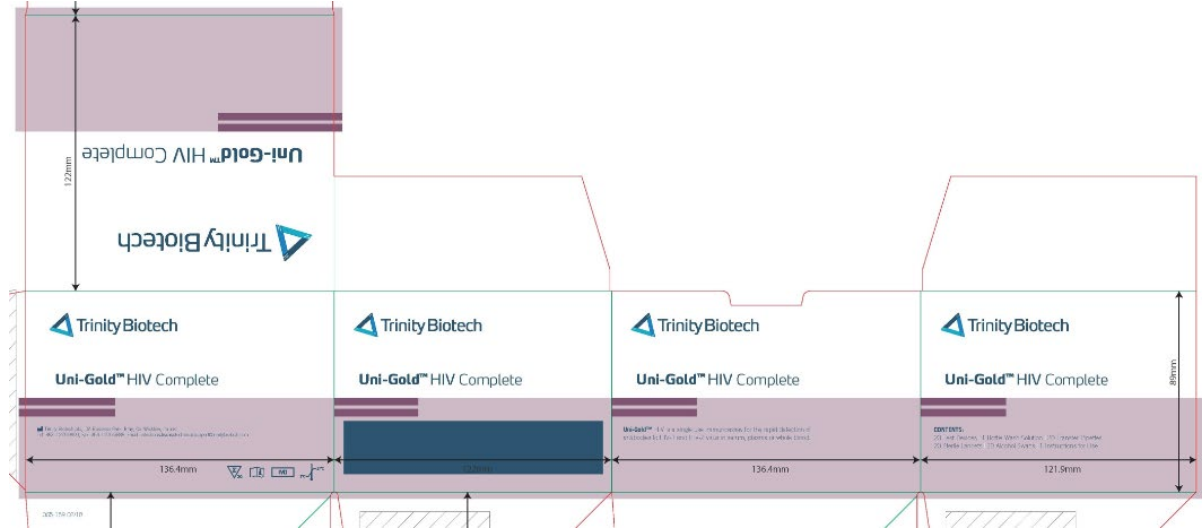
Uni-Gold™ HIV Complete

Trinity Biotech

122mm

Trinity Biotech

Uni-Gold™ HIV Complete

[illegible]

136.4mm

Trinity Biotech

Uni-Gold™ HIV Complete

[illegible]

Trinity Biotech

Uni-Gold™ HIV Complete

Uni-Gold™ HIV is a single use immunoassay for the rapid detection of antibodies to HIV-1 and HIV-2 in serum, plasma or whole blood.

136.4mm

Trinity Biotech

Uni-Gold™ HIV Complete

CONTENTS:
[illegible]

121.9mm

89mm

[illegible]